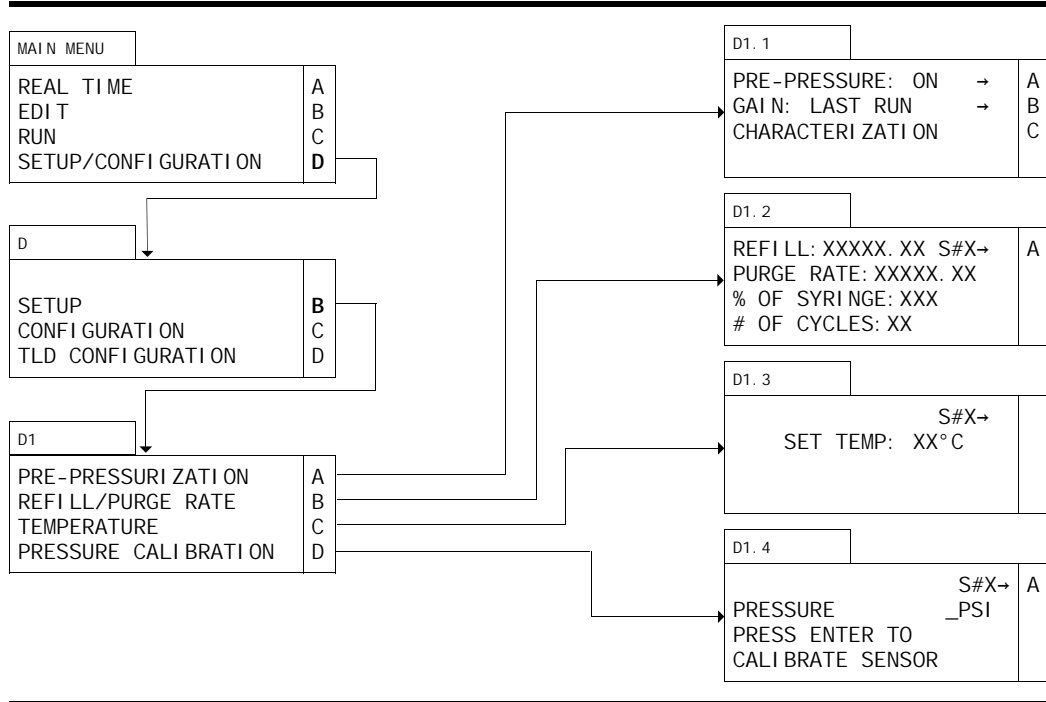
MAIN MENU

| | |
|---|---|
| REAL TIME | A |
| EDIT | B |
| RUN | C |
| SETUP/CONFIGURATION | D |

D

| | |
|---|---|
| SETUP | B |
| CONFIGURATION | C |
| TLD CONFIGURATION | D |

D1

| | |
|---|---|
| PRE-PRESSURIZATION | A |
| REFILL/PURGE RATE | B |
| TEMPERATURE | C |
| PRESSURE CALIBRATION | D |

D1.1

| | |
|---|---|
| PRE-PRESSURE: ON → | A |
| GAIN: LAST RUN → | B |
| CHARACTERIZATION | C |

D1.2

| | |
|---|---|
| REFILL: XXXXX.XX S#X→ | A |
| PURGE RATE: XXXXX.XX | |
| % OF SYRINGE: XXX | |
| # OF CYCLES: XX | |

D1.3

S#X→
SET TEMP: XX°C

D1.4

| | |
|---|---|
| S#X→ | A |
| PRESSURE _PSI | |
| PRESS ENTER TO | |
| CALIBRATE SENSOR | |